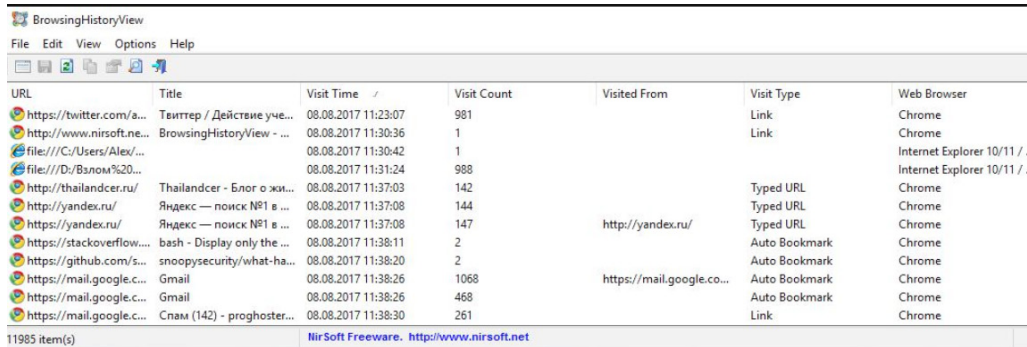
BrowsingHistoryView

File Edit View Options Help

| URL | Title | Visit Time / | Visit Count | Visited From | Visit Type | Web Browser |
|---|---|---|---|---|---|---|
| https://twitter.com/a... | Твиттер / Действие уче... | 08.08.2017 11:23:07 | 981 | | Link | Chrome |
| http://www.nirsoft.ne... | BrowsingHistoryView - ... | 08.08.2017 11:30:36 | 1 | | Link | Chrome |
| file:///C:/Users/Alex/... | | 08.08.2017 11:30:42 | 1 | | | Internet Explorer 10/11 / |
| file:///D:/Взлом%20... | | 08.08.2017 11:31:24 | 988 | | | Internet Explorer 10/11 / |
| http://thailandcer.ru/ | Thailandcer - Блог о жи... | 08.08.2017 11:37:03 | 142 | | Typed URL | Chrome |
| http://yandex.ru/ | Яндекс — поиск №1 в ... | 08.08.2017 11:37:08 | 144 | | Typed URL | Chrome |
| https://yandex.ru/ | Яндекс — поиск №1 в ... | 08.08.2017 11:37:08 | 147 | http://yandex.ru/ | Typed URL | Chrome |
| https://stackoverflow.... | bash - Display only the ... | 08.08.2017 11:38:11 | 2 | | Auto Bookmark | Chrome |
| https://github.com/s... | snoopysecurity/what-ha... | 08.08.2017 11:38:20 | 2 | | Auto Bookmark | Chrome |
| https://mail.google.c... | Gmail | 08.08.2017 11:38:26 | 1068 | https://mail.google.co... | Auto Bookmark | Chrome |
| https://mail.google.c... | Gmail | 08.08.2017 11:38:26 | 468 | | Auto Bookmark | Chrome |
| https://mail.google.c... | Спам (142) - proghoster... | 08.08.2017 11:38:30 | 261 | | Link | Chrome |

11985 item(s) NirSoft Freeware. http://www.nirsoft.net